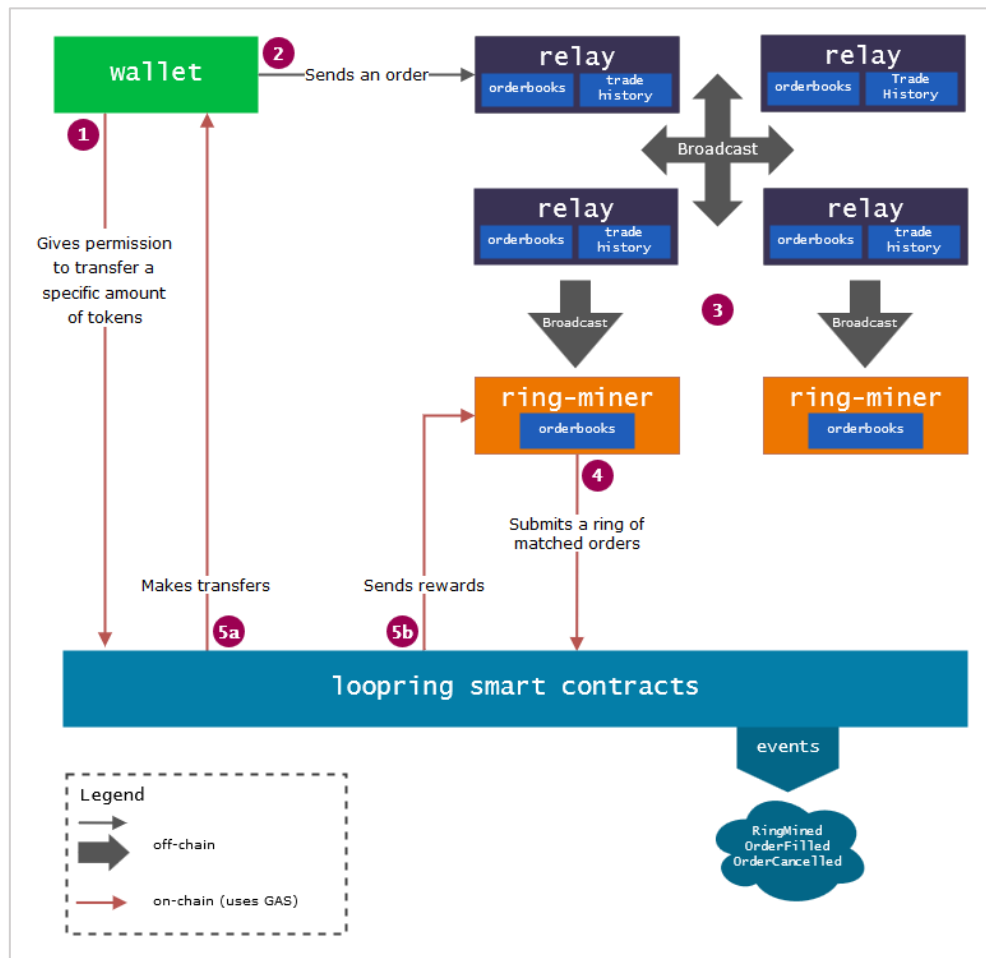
wallet

2

Sends an order

relay
orderbooks
trade history

relay
orderbooks
Trade History

Broadcast

relay
orderbooks
trade history

relay
orderbooks
trade history

1

Gives permission to transfer a specific amount of tokens

Broadcast

3

Broadcast

ring-miner
orderbooks

ring-miner
orderbooks

4

Submits a ring of matched orders

Makes transfers

Sends rewards

5a

5b

loopring smart contracts

events

RingMined
OrderFilled
OrderCancelled

Legend
off-chain
on-chain (uses GAS)